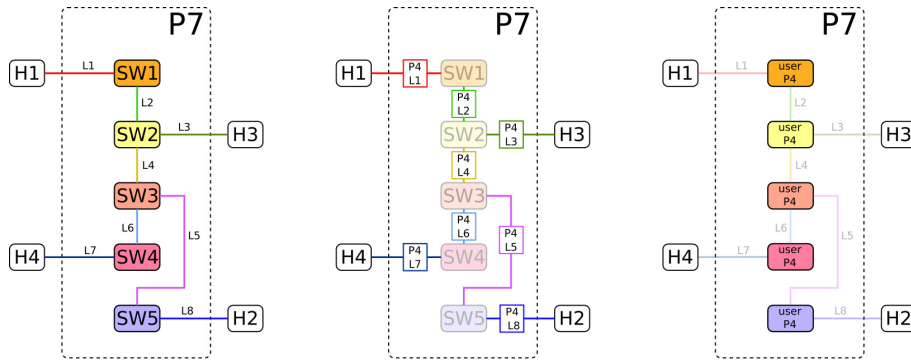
P7
H1 L1 SW1
L2
SW2 L3 H3
L4
SW3
L6 L5
H4 L7 SW4
SW5 L8 H2

P7
H1 P4 L1 SW1
P4 L2
SW2 P4 L3 H3
P4 L4
SW3
P4 L6 P4 L5
H4 P4 L7 SW4
SW5 P4 L8 H2

P7
H1 L1 user P4
L2
user P4 L3 H3
L4
user P4
L6 L5
H4 L7 user P4
user P4 L8 H2